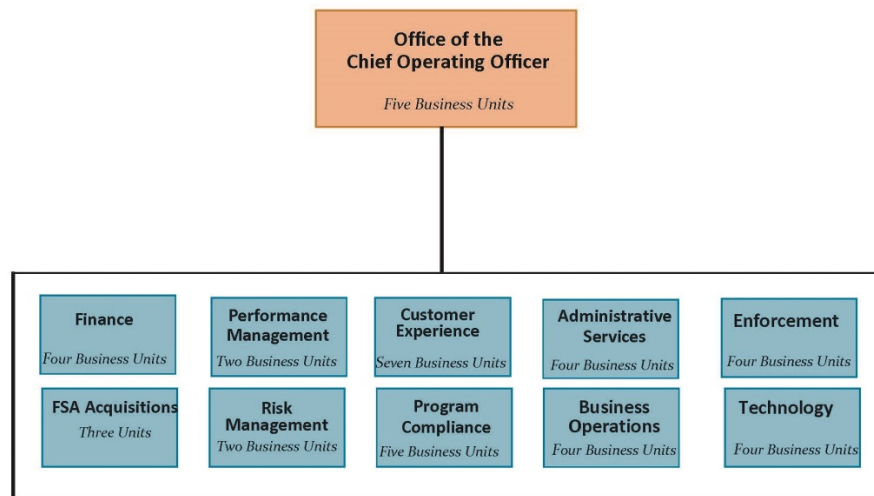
Office of the Chief Operating Officer
Five Business Units

Finance
Four Business Units

Performance Management
Two Business Units

Customer Experience
Seven Business Units

Administrative Services
Four Business Units

Enforcement
Four Business Units

FSA Acquisitions
Three Units

Risk Management
Two Business Units

Program Compliance
Five Business Units

Business Operations
Four Business Units

Technology
Four Business Units